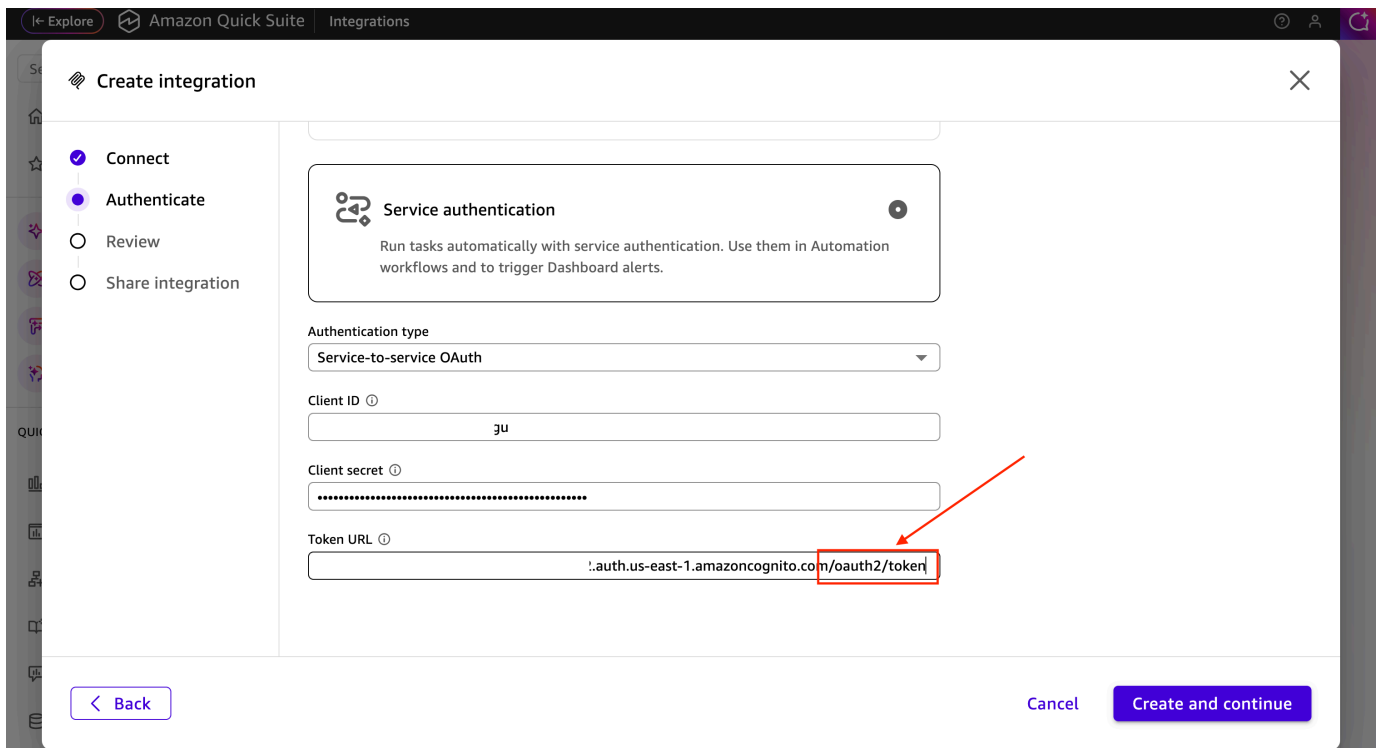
Explore Amazon Quick Suite Integrations

Create integration

Connect
Authenticate
Review
Share integration

Service authentication

Run tasks automatically with service authentication. Use them in Automation workflows and to trigger Dashboard alerts.

Authentication type
Service-to-service OAuth

Client ID
ɡu

Client secret
••••••••••••••••••••••••••••••••••••••••••••••••••••

Token URL
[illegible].auth.us-east-1.amazoncognito.com/oauth2/token

Back

Cancel
Create and continue